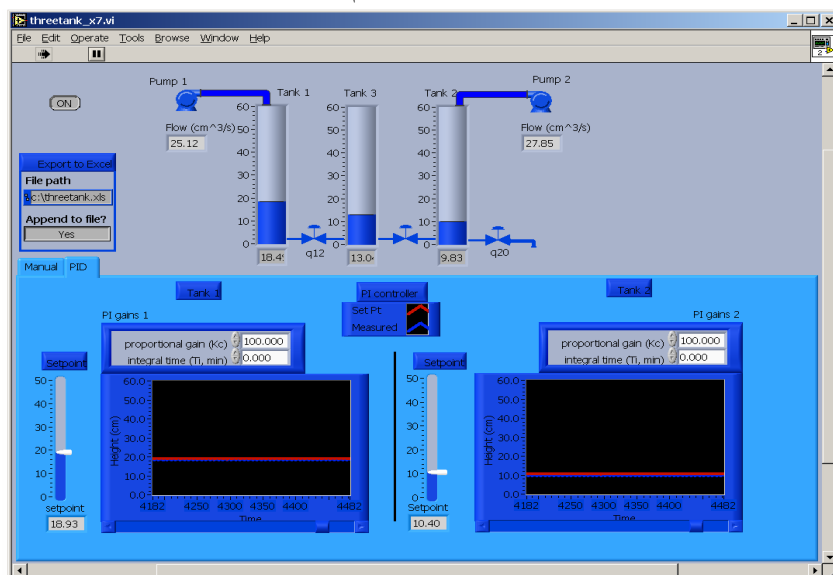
threetank_x7.vi

File Edit Operate Tools Browse Window Help

Pump 1
Tank 1
Tank 3
Tank 2
Pump 2

ON

Flow (cm^3/s)
25.12

Flow (cm^3/s)
27.85

60
50
40
30
20
10
0

60
50
40
30
20
10
0

60
50
40
30
20
10
0

Export to Excel
File path
c:\threetank.xls
Append to file?
Yes

18.4
q12
13.0
9.83
q20

Manual PID

Tank 1
PI controller
Set Pt
Measured
Tank 2

PI gains 1
proportional gain (Kc) 100.000
integral time (Ti, min) 0.000

PI gains 2
proportional gain (Kc) 100.000
integral time (Ti, min) 0.000

Setpoint
50
40
30
20
10
0
setpoint
18.93

60.0
50.0
40.0
30.0
20.0
10.0
0.0
Height (cm)
4182 4250 4300 4350 4400 4482
Time

Setpoint
50
40
30
20
10
0
Setpoint
10.40

60.0
50.0
40.0
30.0
20.0
10.0
0.0
Height (cm)
4182 4250 4300 4350 4400 4482
Time